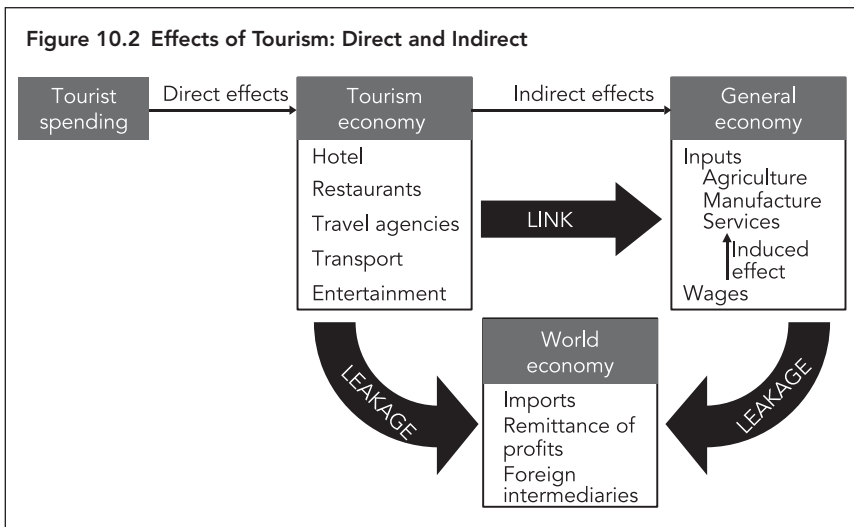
Figure 10.2 Effects of Tourism: Direct and Indirect

Tourist spending

Direct effects

Tourism economy

Hotel
Restaurants
Travel agencies
Transport
Entertainment

Indirect effects

General economy

Inputs
Agriculture
Manufacture
Services
Induced effect
Wages

LINK

LEAKAGE

World economy

Imports
Remittance of profits
Foreign intermediaries

LEAKAGE